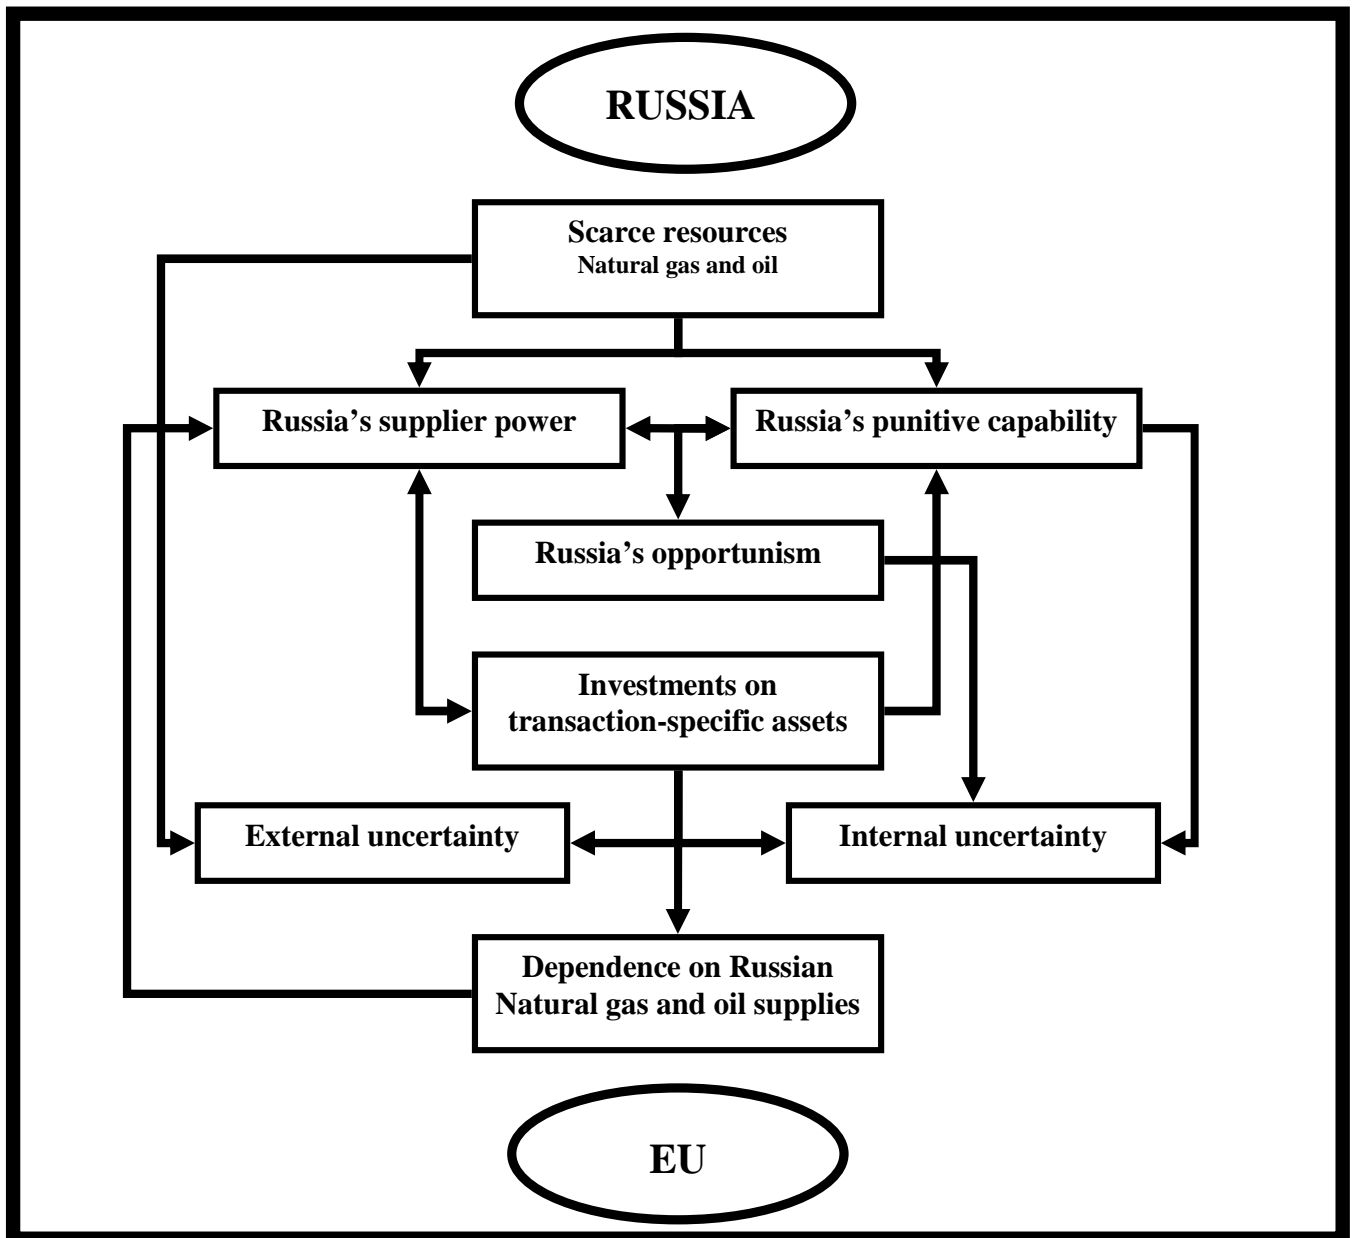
RUSSIA

Scarce resources
Natural gas and oil

Russia’s supplier power

Russia’s punitive capability

Russia’s opportunism

Investments on transaction-specific assets

External uncertainty

Internal uncertainty

Dependence on Russian Natural gas and oil supplies

EU